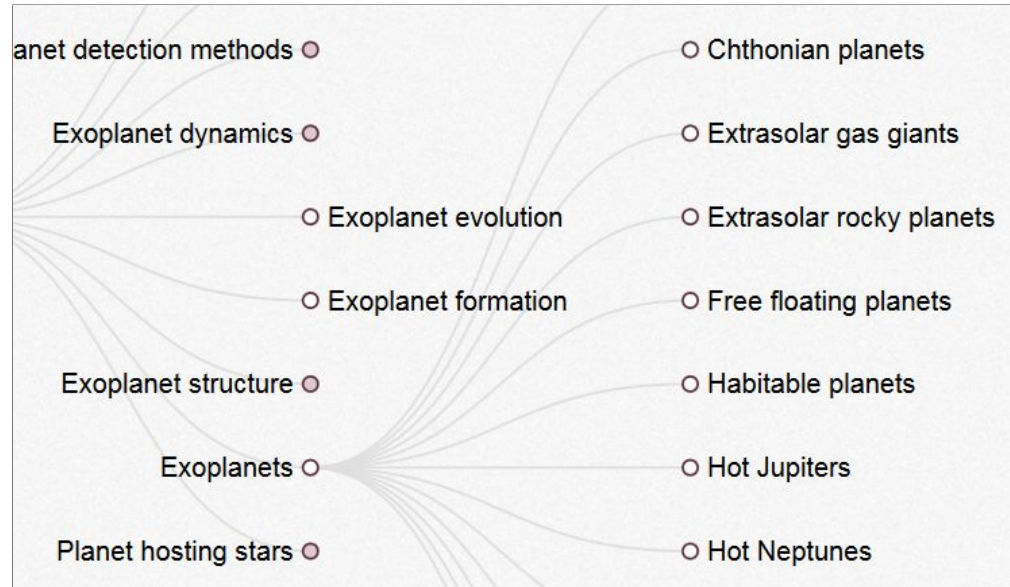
anet detection methods

Exoplanet dynamics

Exoplanet evolution

Exoplanet formation

Exoplanet structure

Exoplanets

Planet hosting stars

Chthonian planets

Extrasolar gas giants

Extrasolar rocky planets

Free floating planets

Habitable planets

Hot Jupiters

Hot Neptunes